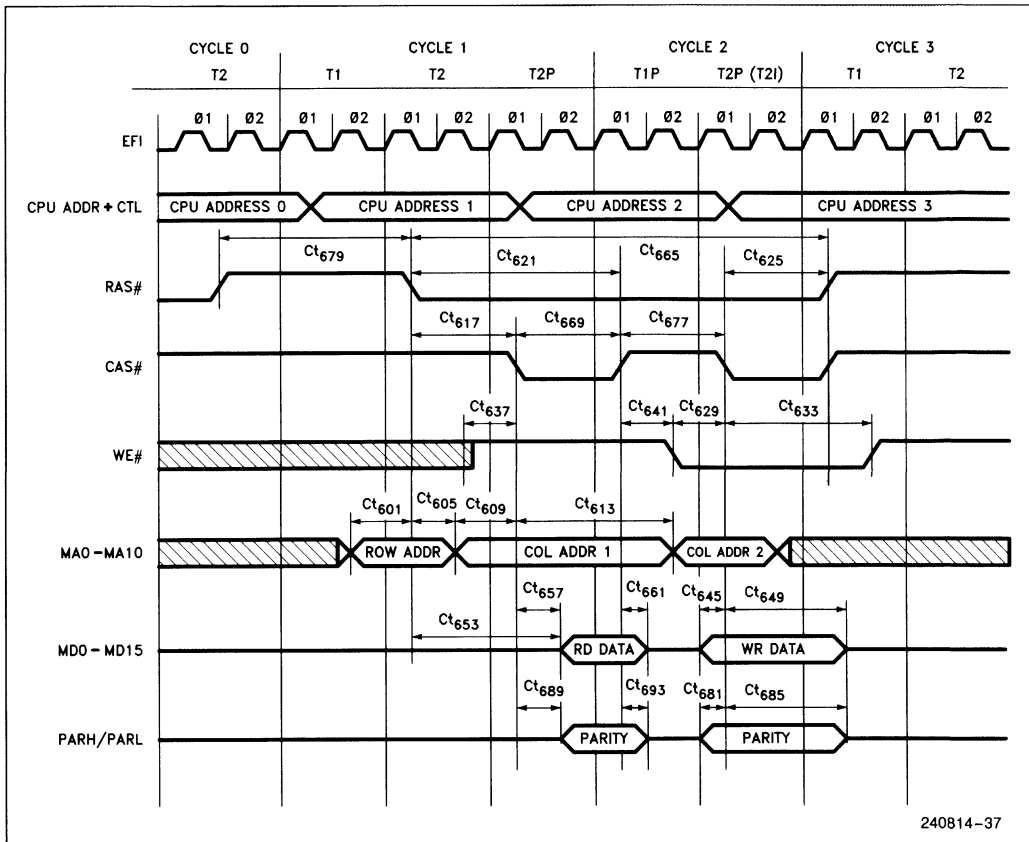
CYCLE 0 CYCLE 1 CYCLE 2 CYCLE 3

T2 T1 T2 T2P T1P T2P (T2I) T1 T2

Ø1 Ø2 Ø1 Ø2 Ø1 Ø2 Ø1 Ø2 Ø1 Ø2 Ø1 Ø2 Ø1 Ø2 Ø1 Ø2

EFI

CPU ADDR + CTL

CPU ADDRESS 0

CPU ADDRESS 1

CPU ADDRESS 2

CPU ADDRESS 3

$Ct_{679}$ $Ct_{621}$ $Ct_{665}$ $Ct_{625}$

RAS#

$Ct_{617}$ $Ct_{669}$ $Ct_{677}$

CAS#

$Ct_{637}$ $Ct_{641}$ $Ct_{629}$ $Ct_{633}$

WE#

$Ct_{601}$ $Ct_{605}$ $Ct_{609}$ $Ct_{613}$

MA0 - MA10

ROW ADDR

COL ADDR 1

COL ADDR 2

$Ct_{657}$ $Ct_{661}$ $Ct_{645}$ $Ct_{649}$

$Ct_{653}$

MD0 - MD15

RD DATA

WR DATA

$Ct_{689}$ $Ct_{693}$ $Ct_{681}$ $Ct_{685}$

PARH/PARL

PARITY

PARITY

240814-37